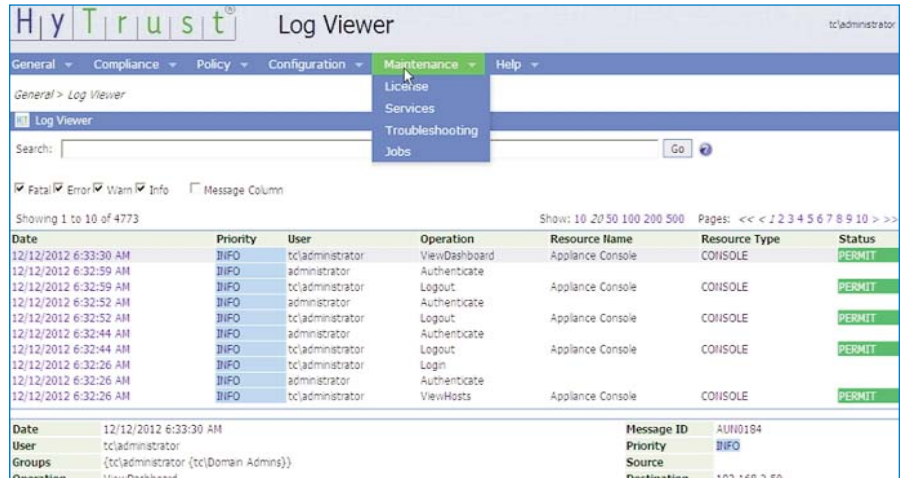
HyTrust® Log Viewer

tc\administrator

General ▾ Compliance ▾ Policy ▾ Configuration ▾ Maintenance ▾ Help ▾

License
Services
Troubleshooting
Jobs

General > Log Viewer

Log Viewer

Search: Go

☑ Fatal ☑ Error ☑ Warn ☑ Info ☐ Message Column

Showing 1 to 10 of 4773

Show: 10 20 50 100 200 500 Pages: << < 1 2 3 4 5 6 7 8 9 10 > >>

| Date | Priority | User | Operation | Resource Name | Resource Type | Status |
|---|---|---|---|---|---|---|
| 12/12/2012 6:33:30 AM | INFO | tc\administrator | ViewDashboard | Appliance Console | CONSOLE | PERMIT |
| 12/12/2012 6:32:59 AM | INFO | administrator | Authenticate | | | |
| 12/12/2012 6:32:59 AM | INFO | tc\administrator | Logout | Appliance Console | CONSOLE | PERMIT |
| 12/12/2012 6:32:52 AM | INFO | administrator | Authenticate | | | |
| 12/12/2012 6:32:52 AM | INFO | tc\administrator | Logout | Appliance Console | CONSOLE | PERMIT |
| 12/12/2012 6:32:44 AM | INFO | administrator | Authenticate | | | |
| 12/12/2012 6:32:44 AM | INFO | tc\administrator | Logout | Appliance Console | CONSOLE | PERMIT |
| 12/12/2012 6:32:26 AM | INFO | tc\administrator | Login | | | |
| 12/12/2012 6:32:26 AM | INFO | administrator | Authenticate | | | |
| 12/12/2012 6:32:26 AM | INFO | tc\administrator | ViewHosts | Appliance Console | CONSOLE | PERMIT |

| Date | 12/12/2012 6:33:30 AM | Message ID | AUN0184 |
|---|---|---|---|
| User | tc\administrator | Priority | INFO |
| Groups | {tc\administrator {tc\Domain Admins}} | Source | |
| Operation | ViewDashboard | Destination | 192.168.2.50 |